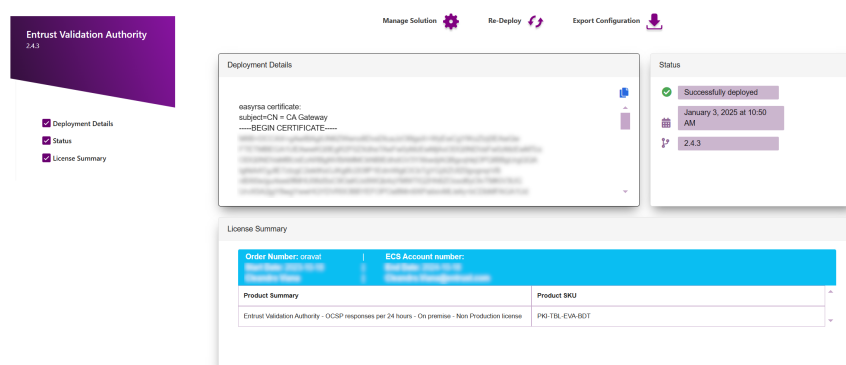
Entrust Validation Authority
2.4.3

Deployment Details
Status
License Summary

Manage Solution
Re-Deploy
Export Configuration

Deployment Details

easyrsa certificate:
subject=CN = CA Gateway
-----BEGIN CERTIFICATE-----
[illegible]

Status

Successfully deployed
January 3, 2025 at 10:50 AM
2.4.3

License Summary

Order Number: oravat | ECS Account number:
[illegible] | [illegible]
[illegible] | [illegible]

| Product Summary | Product SKU |
|---|---|
| Entrust Validation Authority - OCSP responses per 24 hours - On premise - Non Production license | PKI-TBL-EVA-BDT |